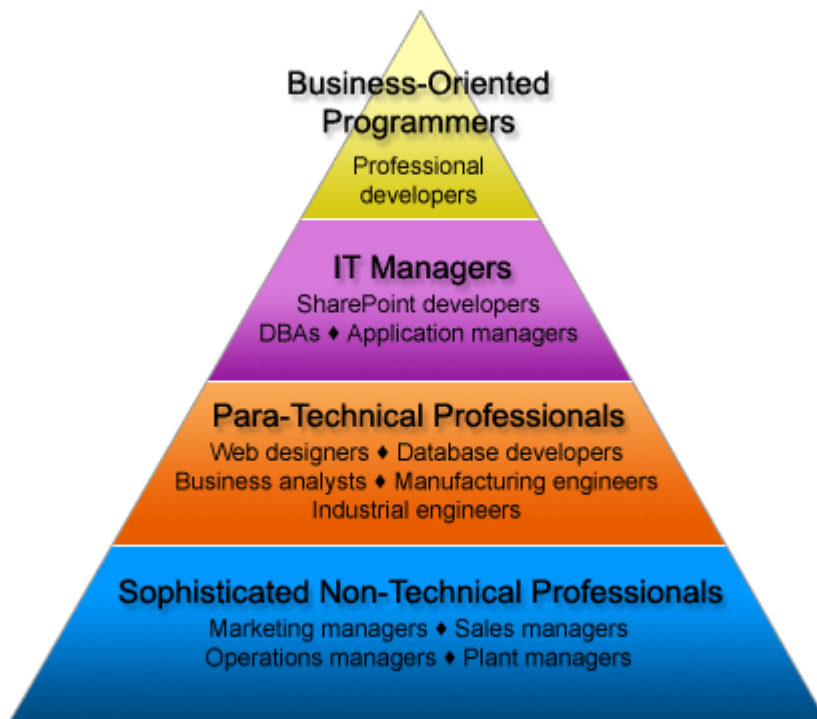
Business-Oriented Programmers

Professional developers

IT Managers

SharePoint developers
DBAs ♦ Application managers

Para-Technical Professionals

Web designers ♦ Database developers
Business analysts ♦ Manufacturing engineers
Industrial engineers

Sophisticated Non-Technical Professionals

Marketing managers ♦ Sales managers
Operations managers ♦ Plant managers